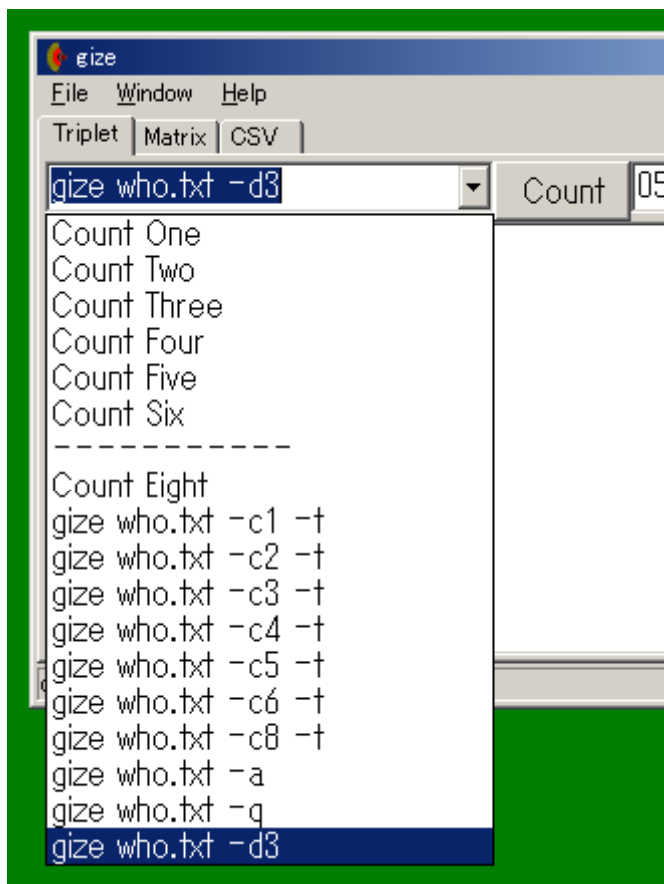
gize
File Window Help
Triplet Matrix CSV
gize who.txt -d3
Count 05

Count One
Count Two
Count Three
Count Four
Count Five
Count Six
-----------
Count Eight
gize who.txt -c1 -t
gize who.txt -c2 -t
gize who.txt -c3 -t
gize who.txt -c4 -t
gize who.txt -c5 -t
gize who.txt -c6 -t
gize who.txt -c8 -t
gize who.txt -a
gize who.txt -q
gize who.txt -d3